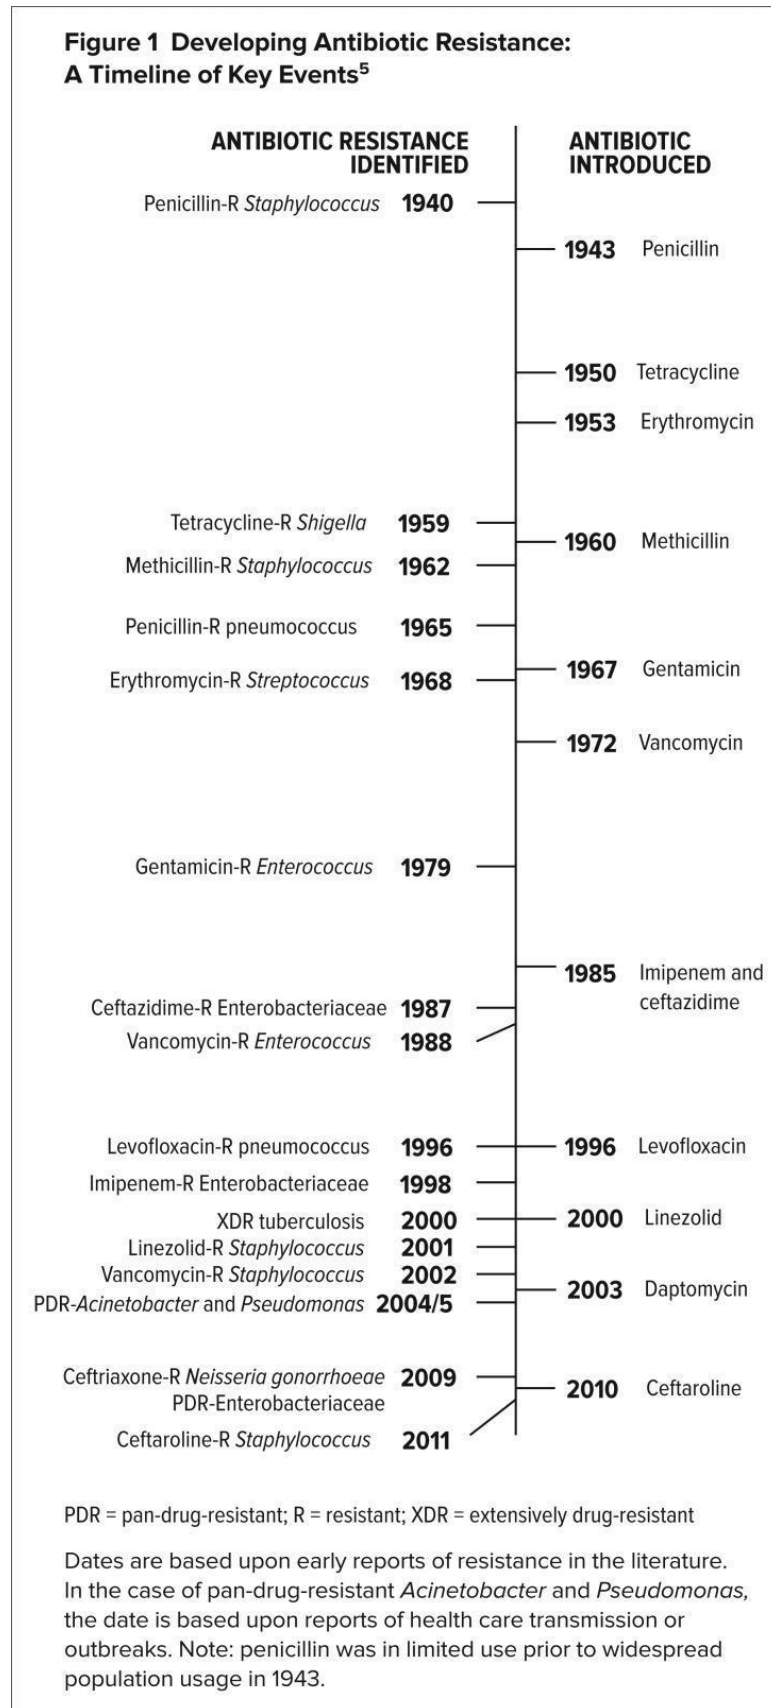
**Figure 1 Developing Antibiotic Resistance: A Timeline of Key Events$^5$**

ANTIBIOTIC RESISTANCE IDENTIFIED

ANTIBIOTIC INTRODUCED

Penicillin-R *Staphylococcus* 1940

1943 Penicillin

1950 Tetracycline

1953 Erythromycin

Tetracycline-R *Shigella* 1959

1960 Methicillin

Methicillin-R *Staphylococcus* 1962

Penicillin-R pneumococcus 1965

1967 Gentamicin

Erythromycin-R *Streptococcus* 1968

1972 Vancomycin

Gentamicin-R *Enterococcus* 1979

1985 Imipenem and ceftazidime

Ceftazidime-R Enterobacteriaceae 1987

Vancomycin-R *Enterococcus* 1988

Levofloxacin-R pneumococcus 1996

1996 Levofloxacin

Imipenem-R Enterobacteriaceae 1998

XDR tuberculosis 2000

2000 Linezolid

Linezolid-R *Staphylococcus* 2001

Vancomycin-R *Staphylococcus* 2002

2003 Daptomycin

PDR-*Acinetobacter* and *Pseudomonas* 2004/5

Ceftriaxone-R *Neisseria gonorrhoeae* 2009
PDR-Enterobacteriaceae

2010 Ceftaroline

Ceftaroline-R *Staphylococcus* 2011

PDR = pan-drug-resistant; R = resistant; XDR = extensively drug-resistant

Dates are based upon early reports of resistance in the literature. In the case of pan-drug-resistant *Acinetobacter* and *Pseudomonas,* the date is based upon reports of health care transmission or outbreaks. Note: penicillin was in limited use prior to widespread population usage in 1943.